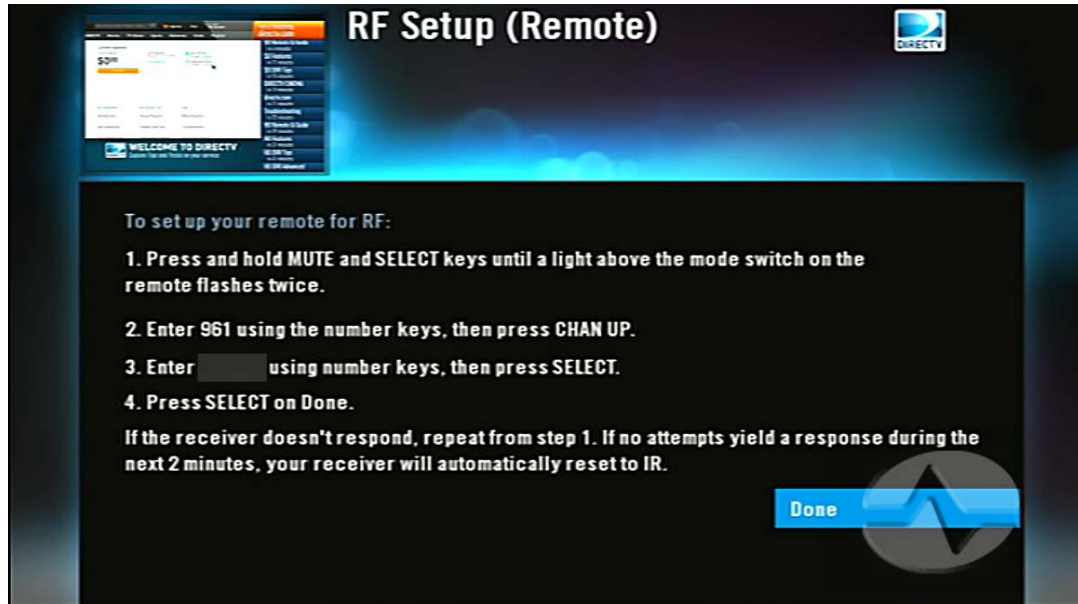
RF Setup (Remote)

DIRECTV

WELCOME TO DIRECTV

To set up your remote for RF:

1. Press and hold MUTE and SELECT keys until a light above the mode switch on the remote flashes twice.

2. Enter 961 using the number keys, then press CHAN UP.

3. Enter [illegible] using number keys, then press SELECT.

4. Press SELECT on Done.

If the receiver doesn't respond, repeat from step 1. If no attempts yield a response during the next 2 minutes, your receiver will automatically reset to IR.

Done